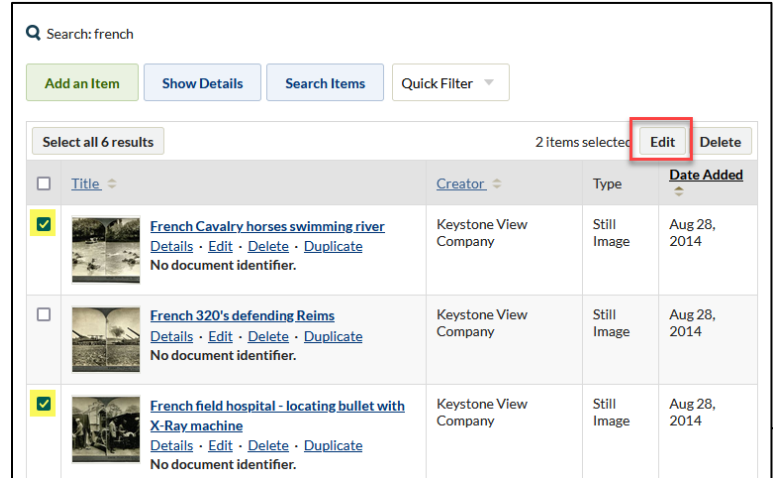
Search: french

Add an Item | Show Details | Search Items | Quick Filter

Select all 6 results

2 items selected | Edit | Delete

| | Title | Creator | Type | Date Added |
|---|---|---|---|---|
| ☑ | French Cavalry horses swimming river<br>Details · Edit · Delete · Duplicate<br>No document identifier. | Keystone View Company | Still Image | Aug 28, 2014 |
| ☐ | French 320's defending Reims<br>Details · Edit · Delete · Duplicate<br>No document identifier. | Keystone View Company | Still Image | Aug 28, 2014 |
| ☑ | French field hospital - locating bullet with X-Ray machine<br>Details · Edit · Delete · Duplicate<br>No document identifier. | Keystone View Company | Still Image | Aug 28, 2014 |